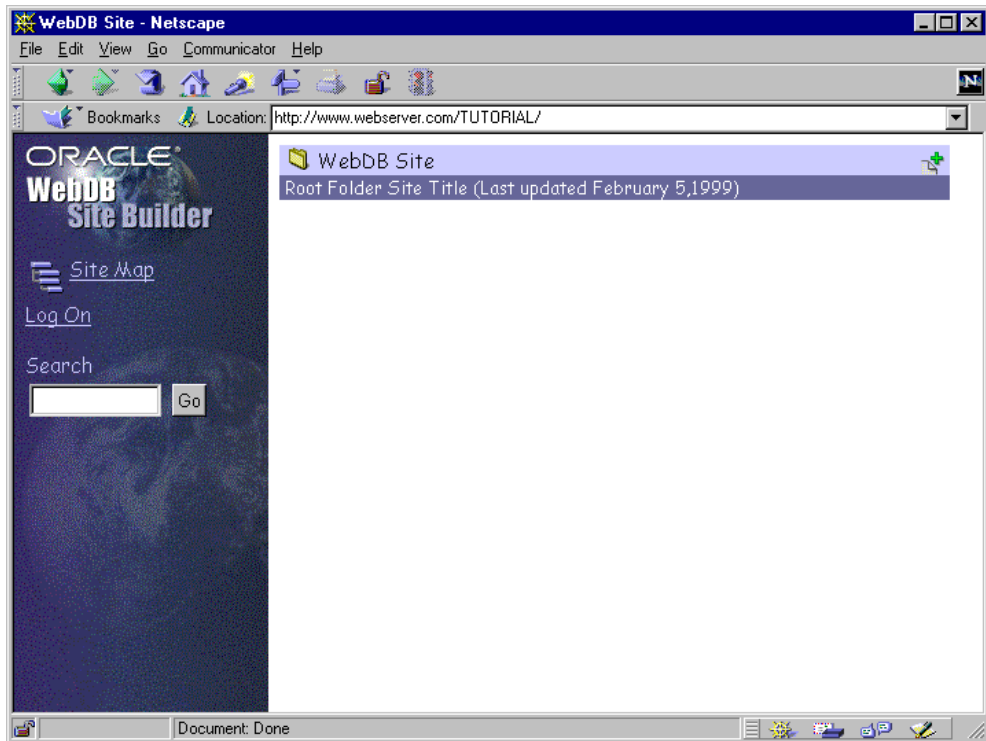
WebDB Site - Netscape

File Edit View Go Communicator Help

Bookmarks Location: http://www.webserver.com/TUTORIAL/

ORACLE
WebDB
Site Builder

Site Map

Log On

Search

Go

WebDB Site

Root Folder Site Title (Last updated February 5,1999)

Document: Done